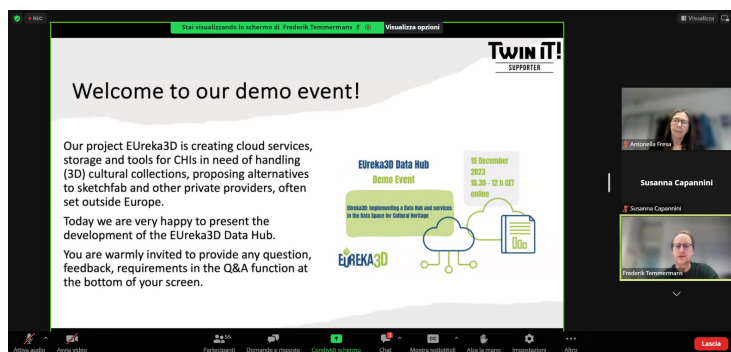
REC

Stai visualizzando lo schermo di Frederik Temmermans

Visualizza opzioni

Visualizza

TWIN IT!
SUPPORTER

Welcome to our demo event!

Our project EUreka3D is creating cloud services, storage and tools for CHIs in need of handling (3D) cultural collections, proposing alternatives to sketchfab and other private providers, often set outside Europe.

Today we are very happy to present the development of the EUreka3D Data Hub.

You are warmly invited to provide any question, feedback, requirements in the Q&A function at the bottom of your screen.

EUreka3D Data Hub
Demo Event

15 December 2023
10.30 - 12 h CET
online

EUreka3D: implementing a Data Hub and services in the Data Space for Cultural Heritage

EUREKA3D

Antonella Fresa

Susanna Capannini

Susanna Capannini

Frederik Temmermans

Attiva audio

Avvia video

55
Partecipanti

Domande e risposte

Condividi schermo

Chat

CC
Mostra sottotitoli

Alza la mano

Impostazioni

Altro

Lascia